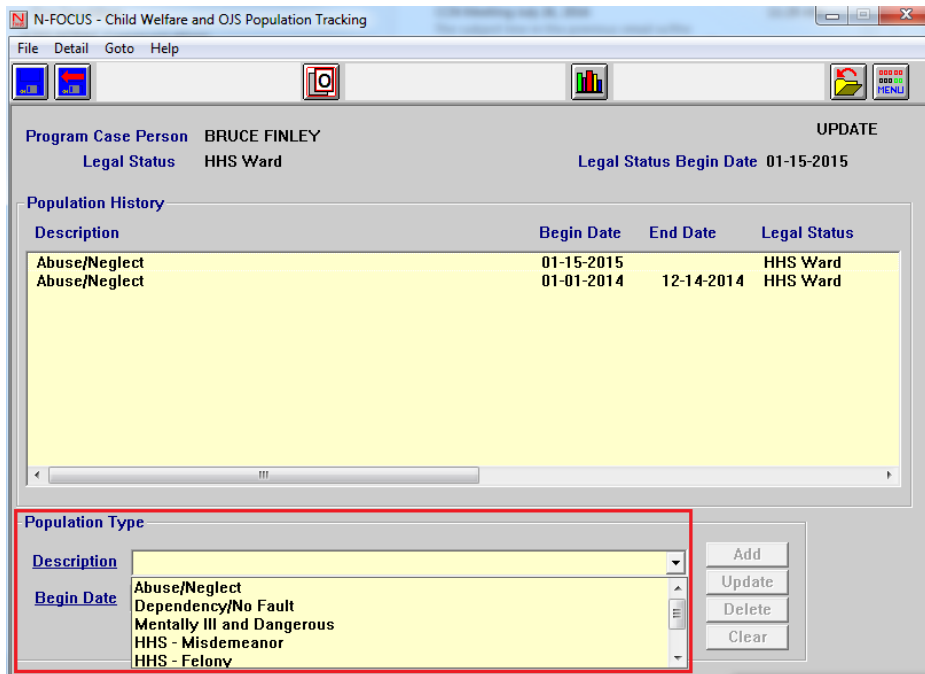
N-FOCUS - Child Welfare and OJS Population Tracking

File Detail Goto Help

MENU

Program Case Person BRUCE FINLEY

UPDATE

Legal Status HHS Ward

Legal Status Begin Date 01-15-2015

Population History

| Description | Begin Date | End Date | Legal Status |
|---|---|---|---|
| Abuse/Neglect | 01-15-2015 | | HHS Ward |
| Abuse/Neglect | 01-01-2014 | 12-14-2014 | HHS Ward |

Population Type

Description

Begin Date

Abuse/Neglect
Dependency/No Fault
Mentally Ill and Dangerous
HHS - Misdemeanor
HHS - Felony

Add
Update
Delete
Clear